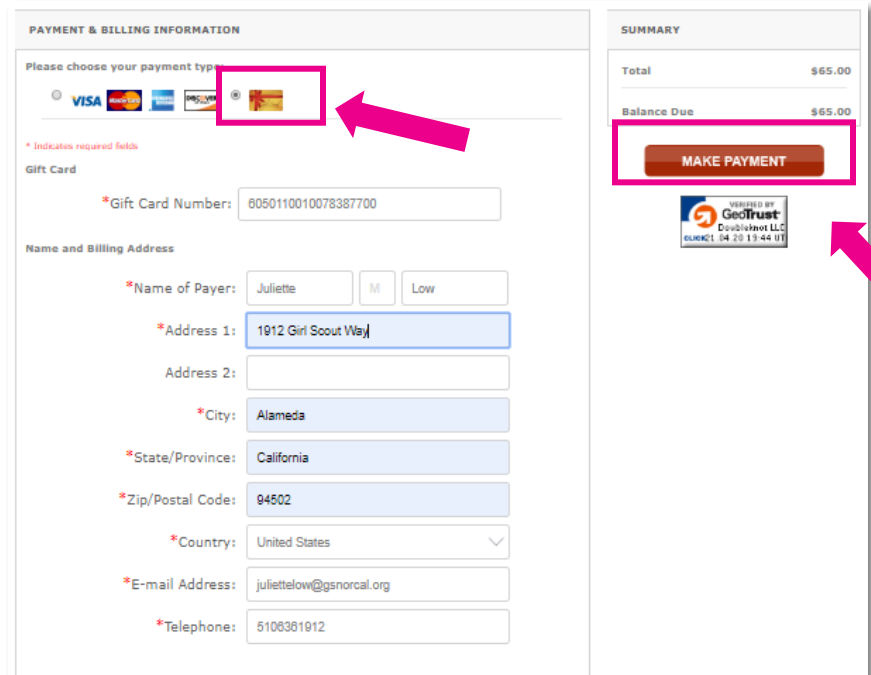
PAYMENT & BILLING INFORMATION

Please choose your payment type:

VISA

* Indicates required fields

Gift Card

*Gift Card Number: 6050110010078387700

Name and Billing Address

*Name of Payer: Juliette M Low

*Address 1: 1912 Girl Scout Way

Address 2:

*City: Alameda

*State/Province: California

*Zip/Postal Code: 94502

*Country: United States

*E-mail Address: juliettelow@gsnorcal.org

*Telephone: 5106361912

SUMMARY

Total $65.00

Balance Due $65.00

MAKE PAYMENT

VERIFIED BY GeoTrust Doubleknot LLC CLICK 21 04 20 19:44 UT